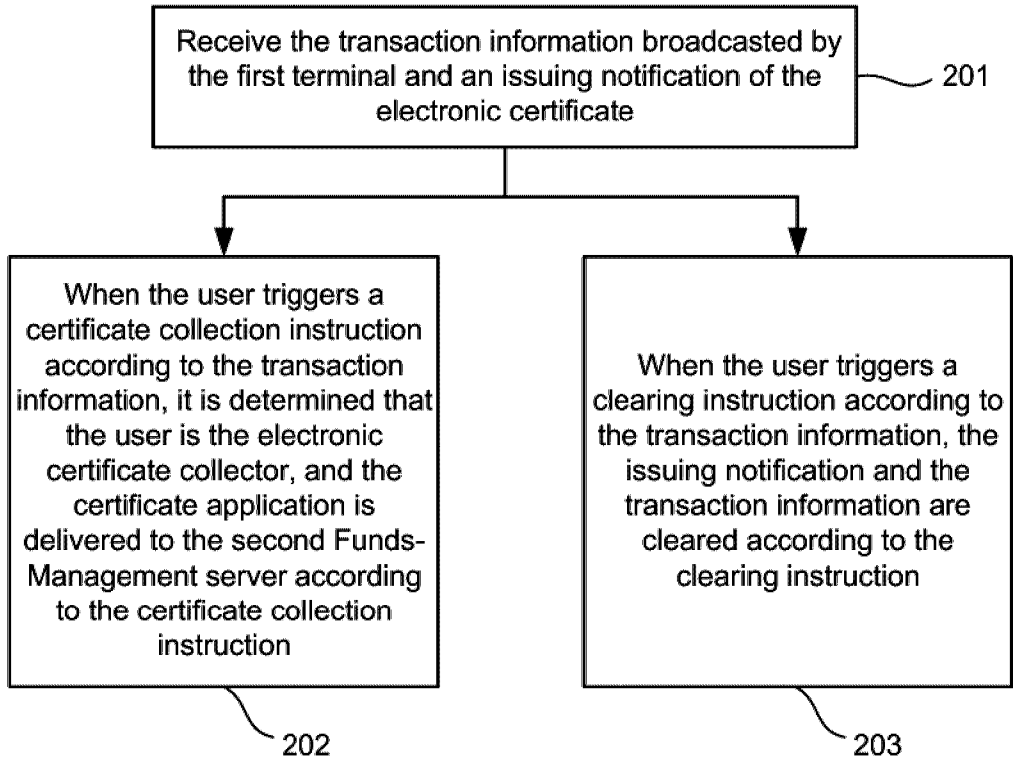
Receive the transaction information broadcasted by the first terminal and an issuing notification of the electronic certificate

201

When the user triggers a certificate collection instruction according to the transaction information, it is determined that the user is the electronic certificate collector, and the certificate application is delivered to the second Funds-Management server according to the certificate collection instruction

When the user triggers a clearing instruction according to the transaction information, the issuing notification and the transaction information are cleared according to the clearing instruction

202

203